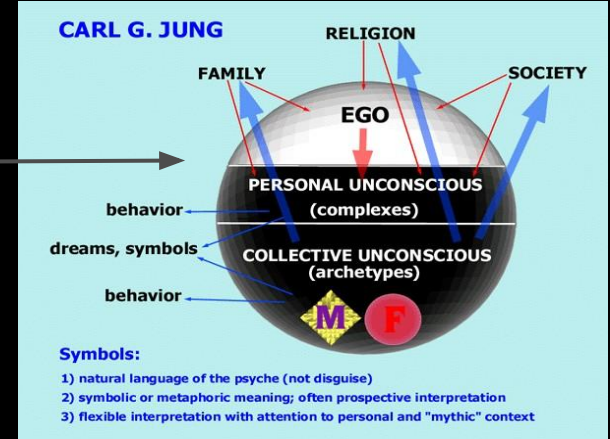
CARL G. JUNG

RELIGION

FAMILY

SOCIETY

EGO

PERSONAL UNCONSCIOUS
(complexes)

behavior

dreams, symbols

COLLECTIVE UNCONSCIOUS
(archetypes)

behavior

M

F

Symbols:

1) natural language of the psyche (not disguise)
2) symbolic or metaphoric meaning; often prospective interpretation
3) flexible interpretation with attention to personal and "mythic" context